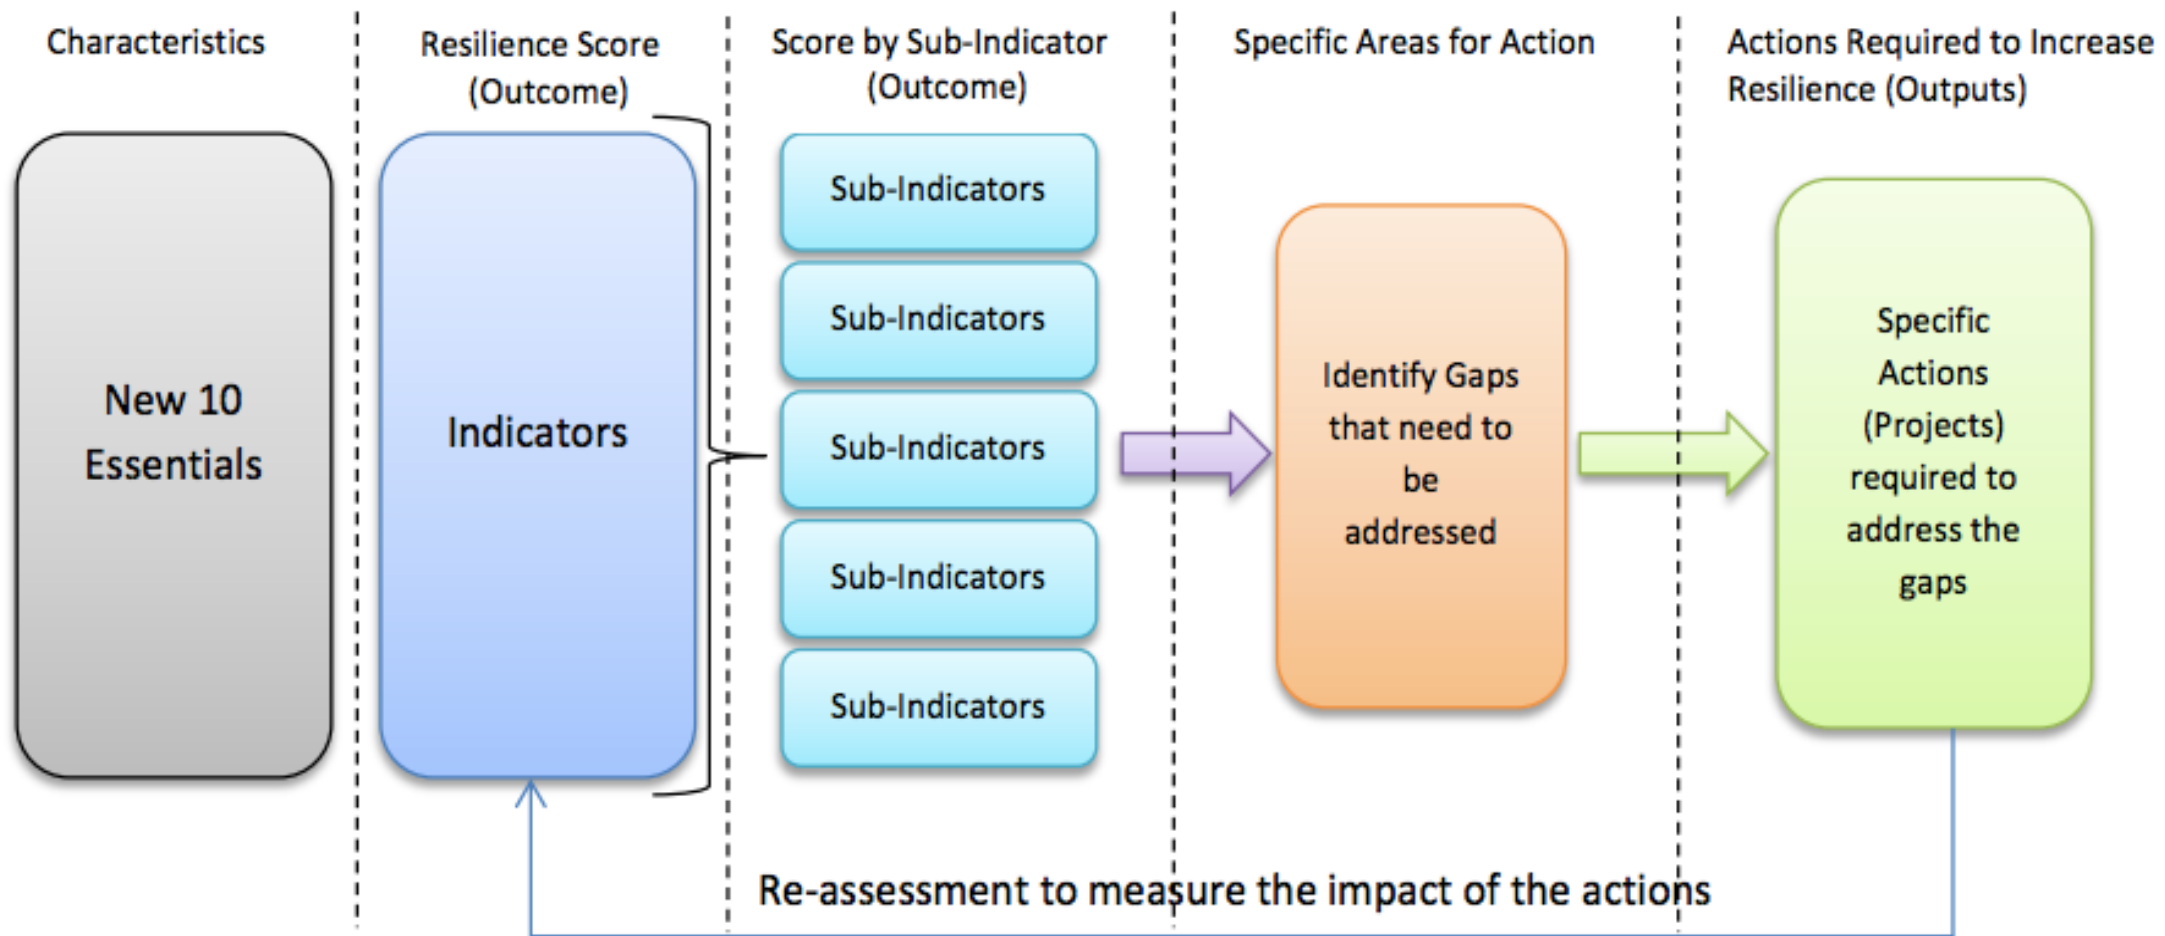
Characteristics

Resilience Score (Outcome)

Score by Sub-Indicator (Outcome)

Specific Areas for Action

Actions Required to Increase Resilience (Outputs)

New 10 Essentials

Indicators

Sub-Indicators

Sub-Indicators

Sub-Indicators

Sub-Indicators

Sub-Indicators

Identify Gaps that need to be addressed

Specific Actions (Projects) required to address the gaps

Re-assessment to measure the impact of the actions